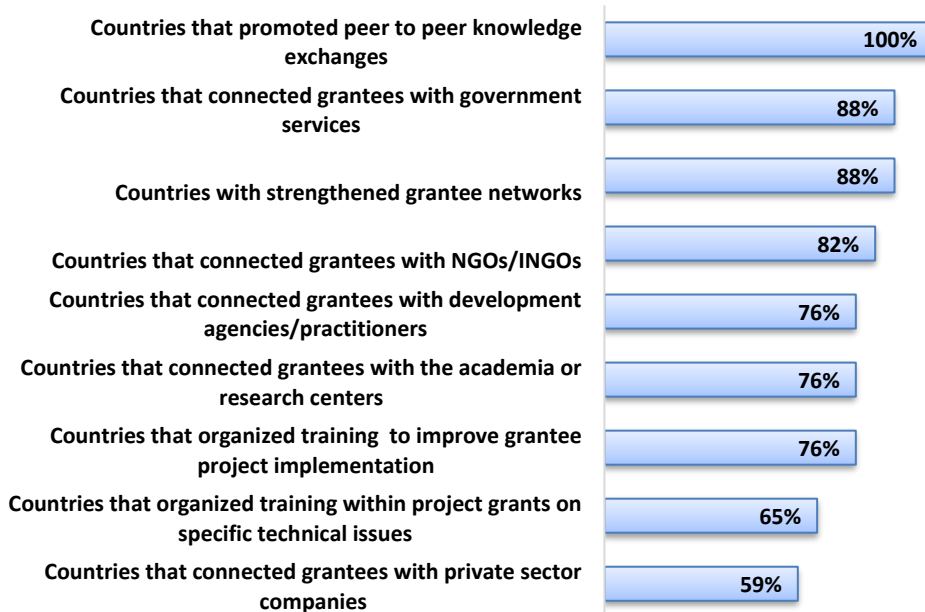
Countries that promoted peer to peer knowledge exchanges
100%

Countries that connected grantees with government services
88%

Countries with strengthened grantee networks
88%

Countries that connected grantees with NGOs/INGOs
82%

Countries that connected grantees with development agencies/practitioners
76%

Countries that connected grantees with the academia or research centers
76%

Countries that organized training to improve grantee project implementation
76%

Countries that organized training within project grants on specific technical issues
65%

Countries that connected grantees with private sector companies
59%